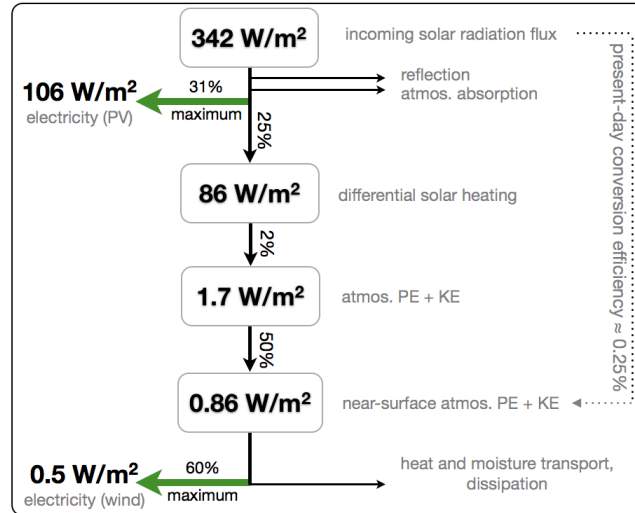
342 W/m$^2$

incoming solar radiation flux

106 W/m$^2$

electricity (PV)

31%

maximum

reflection

atmos. absorption

25%

86 W/m$^2$

differential solar heating

2%

1.7 W/m$^2$

atmos. PE + KE

50%

0.86 W/m$^2$

near-surface atmos. PE + KE

present-day conversion efficiency ≈ 0.25%

0.5 W/m$^2$

electricity (wind)

60%

maximum

heat and moisture transport, dissipation